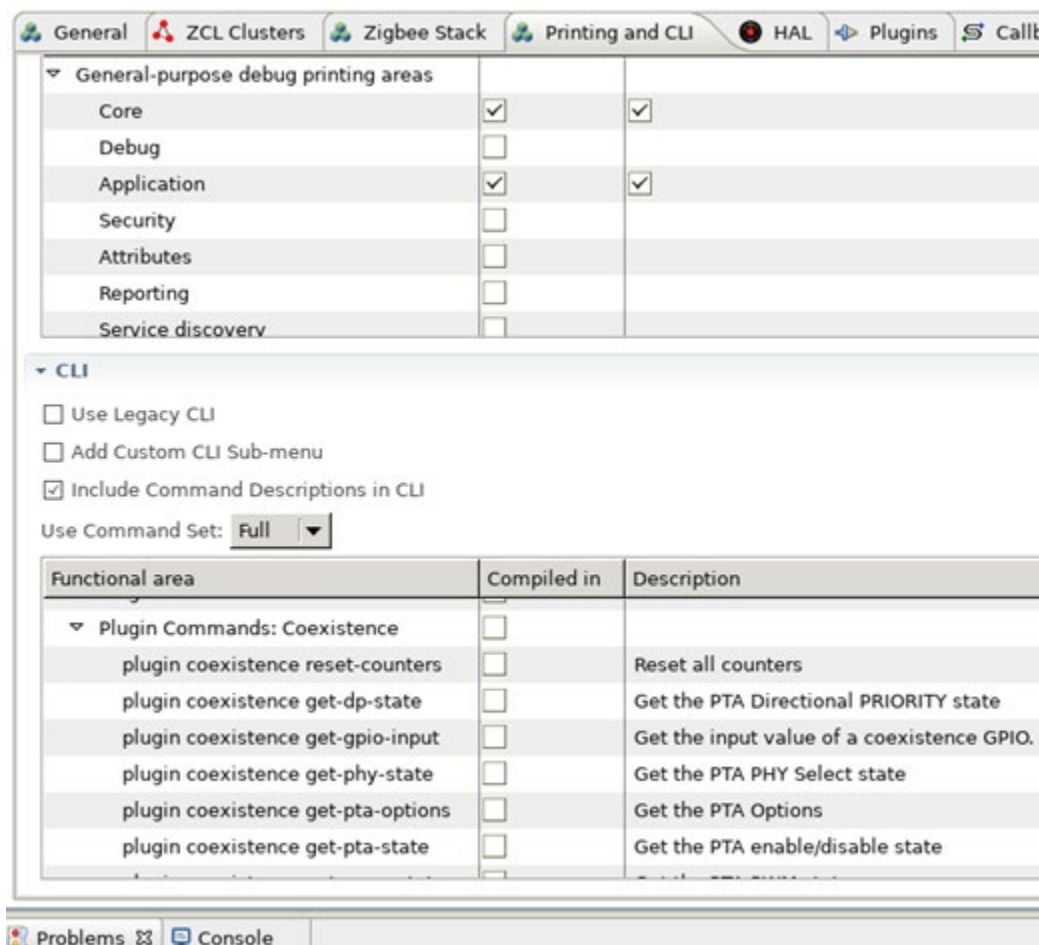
General | ZCL Clusters | Zigbee Stack | Printing and CLI | HAL | Plugins | Callb

| | | |
|---|---|---|
| ▿ General-purpose debug printing areas | | |
| Core | ☑ | ☑ |
| Debug | ☐ | |
| Application | ☑ | ☑ |
| Security | ☐ | |
| Attributes | ☐ | |
| Reporting | ☐ | |
| Service discovery | ☐ | |

▾ CLI

☐ Use Legacy CLI

☐ Add Custom CLI Sub-menu

☑ Include Command Descriptions in CLI

Use Command Set: Full ▾

| Functional area | Compiled in | Description |
|---|---|---|
| ▿ Plugin Commands: Coexistence | ☐ | |
| plugin coexistence reset-counters | ☐ | Reset all counters |
| plugin coexistence get-dp-state | ☐ | Get the PTA Directional PRIORITY state |
| plugin coexistence get-gpio-input | ☐ | Get the input value of a coexistence GPIO. |
| plugin coexistence get-phy-state | ☐ | Get the PTA PHY Select state |
| plugin coexistence get-pta-options | ☐ | Get the PTA Options |
| plugin coexistence get-pta-state | ☐ | Get the PTA enable/disable state |
| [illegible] | ☐ | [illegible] |

Problems ☒ | Console